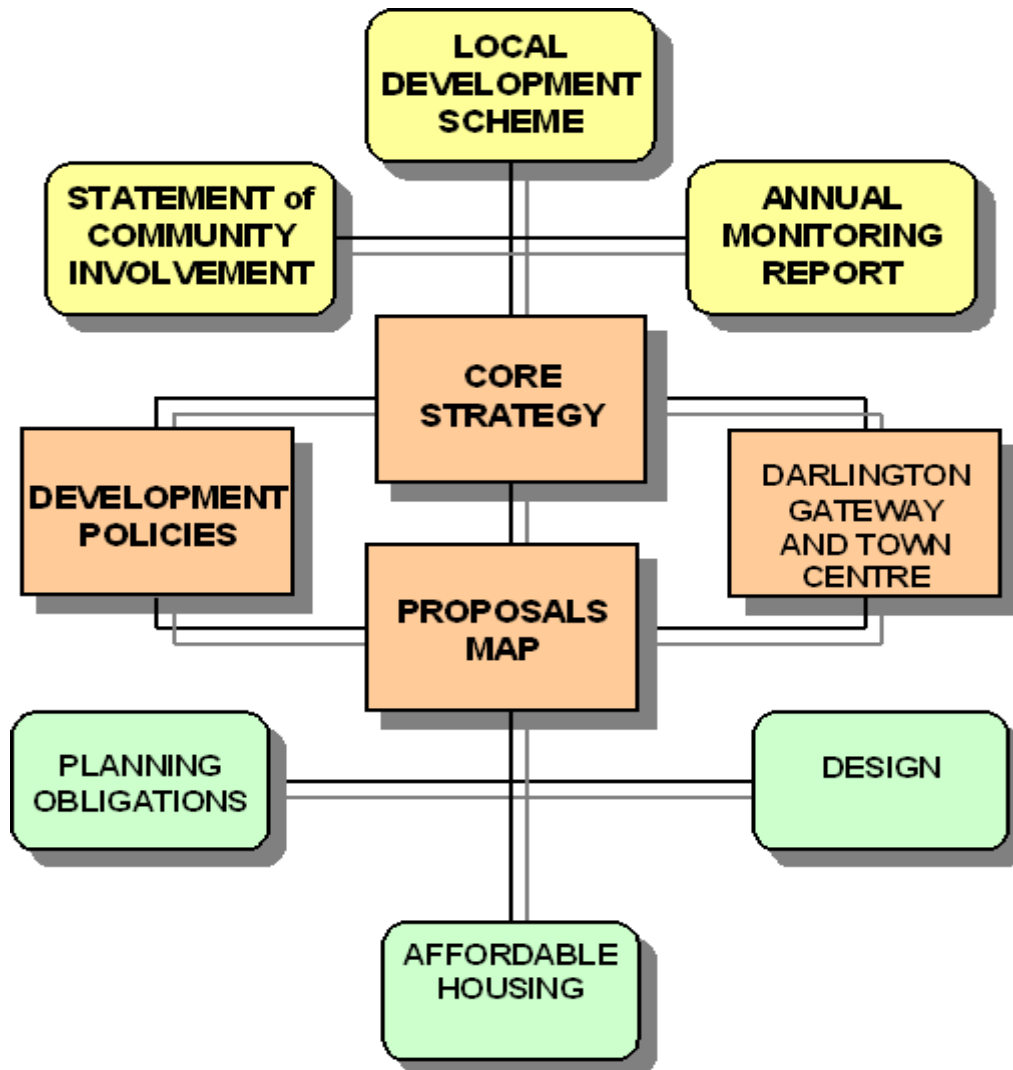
LOCAL DEVELOPMENT SCHEME

STATEMENT of COMMUNITY INVOLVEMENT

ANNUAL MONITORING REPORT

CORE STRATEGY

DEVELOPMENT POLICIES

DARLINGTON GATEWAY AND TOWN CENTRE

PROPOSALS MAP

PLANNING OBLIGATIONS

DESIGN

AFFORDABLE HOUSING